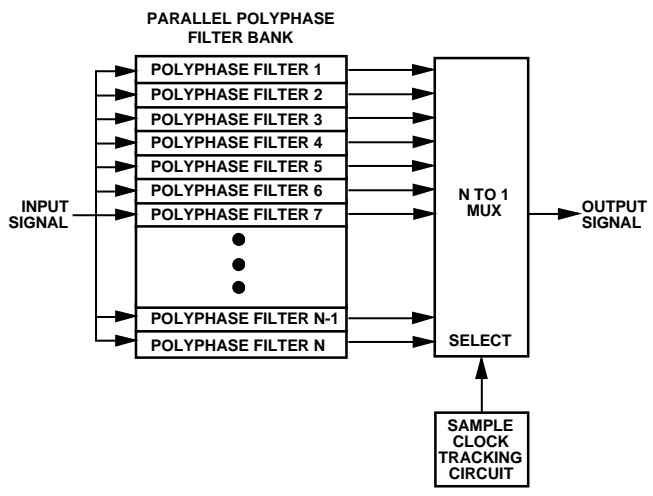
PARALLEL POLYPHASE FILTER BANK

INPUT SIGNAL

POLYPHASE FILTER 1
POLYPHASE FILTER 2
POLYPHASE FILTER 3
POLYPHASE FILTER 4
POLYPHASE FILTER 5
POLYPHASE FILTER 6
POLYPHASE FILTER 7
POLYPHASE FILTER N-1
POLYPHASE FILTER N

N TO 1 MUX

SELECT

OUTPUT SIGNAL

SAMPLE CLOCK TRACKING CIRCUIT